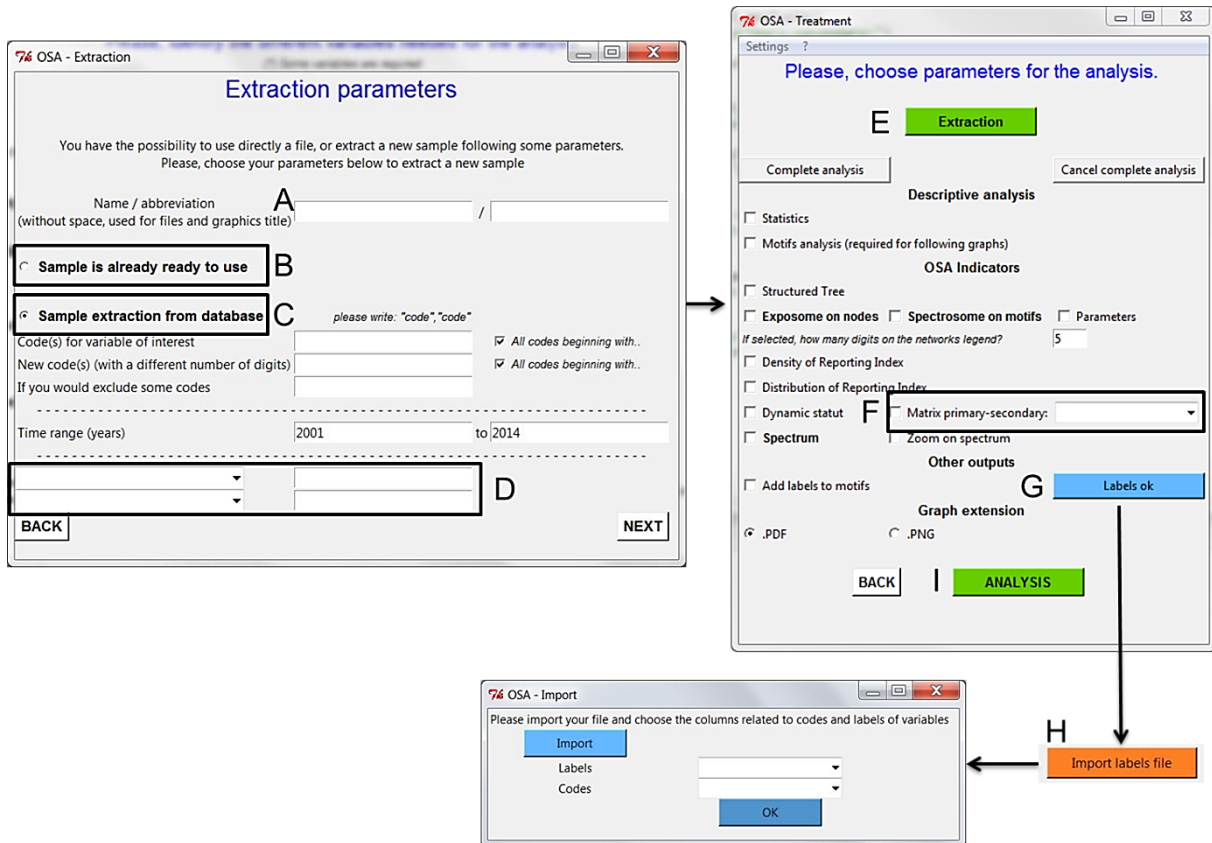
OSA - Extraction

Extraction parameters

You have the possibility to use directly a file, or extract a new sample following some parameters.
Please, choose your parameters below to extract a new sample

Name / abbreviation
(without space, used for files and graphics title) A /

Sample is already ready to use B

Sample extraction from database C please write: "code","code"

Code(s) for variable of interest All codes beginning with..
New code(s) (with a different number of digits) All codes beginning with..
If you would exclude some codes

Time range (years) 2001 to 2014

D

BACK NEXT

OSA - Treatment

Settings ?

Please, choose parameters for the analysis.

E Extraction

Complete analysis Cancel complete analysis

Descriptive analysis
Statistics
Motifs analysis (required for following graphs)

OSA Indicators
Structured Tree
Exposome on nodes Spectrosome on motifs Parameters
If selected, how many digits on the networks legend? 5
Density of Reporting Index
Distribution of Reporting Index
Dynamic statut F Matrix primary-secondary:
Spectrum Zoom on spectrum

Other outputs
Add labels to motifs G Labels ok

Graph extension
.PDF .PNG

BACK I ANALYSIS

OSA - Import

Please import your file and choose the columns related to codes and labels of variables
Import
Labels
Codes
OK

H Import labels file